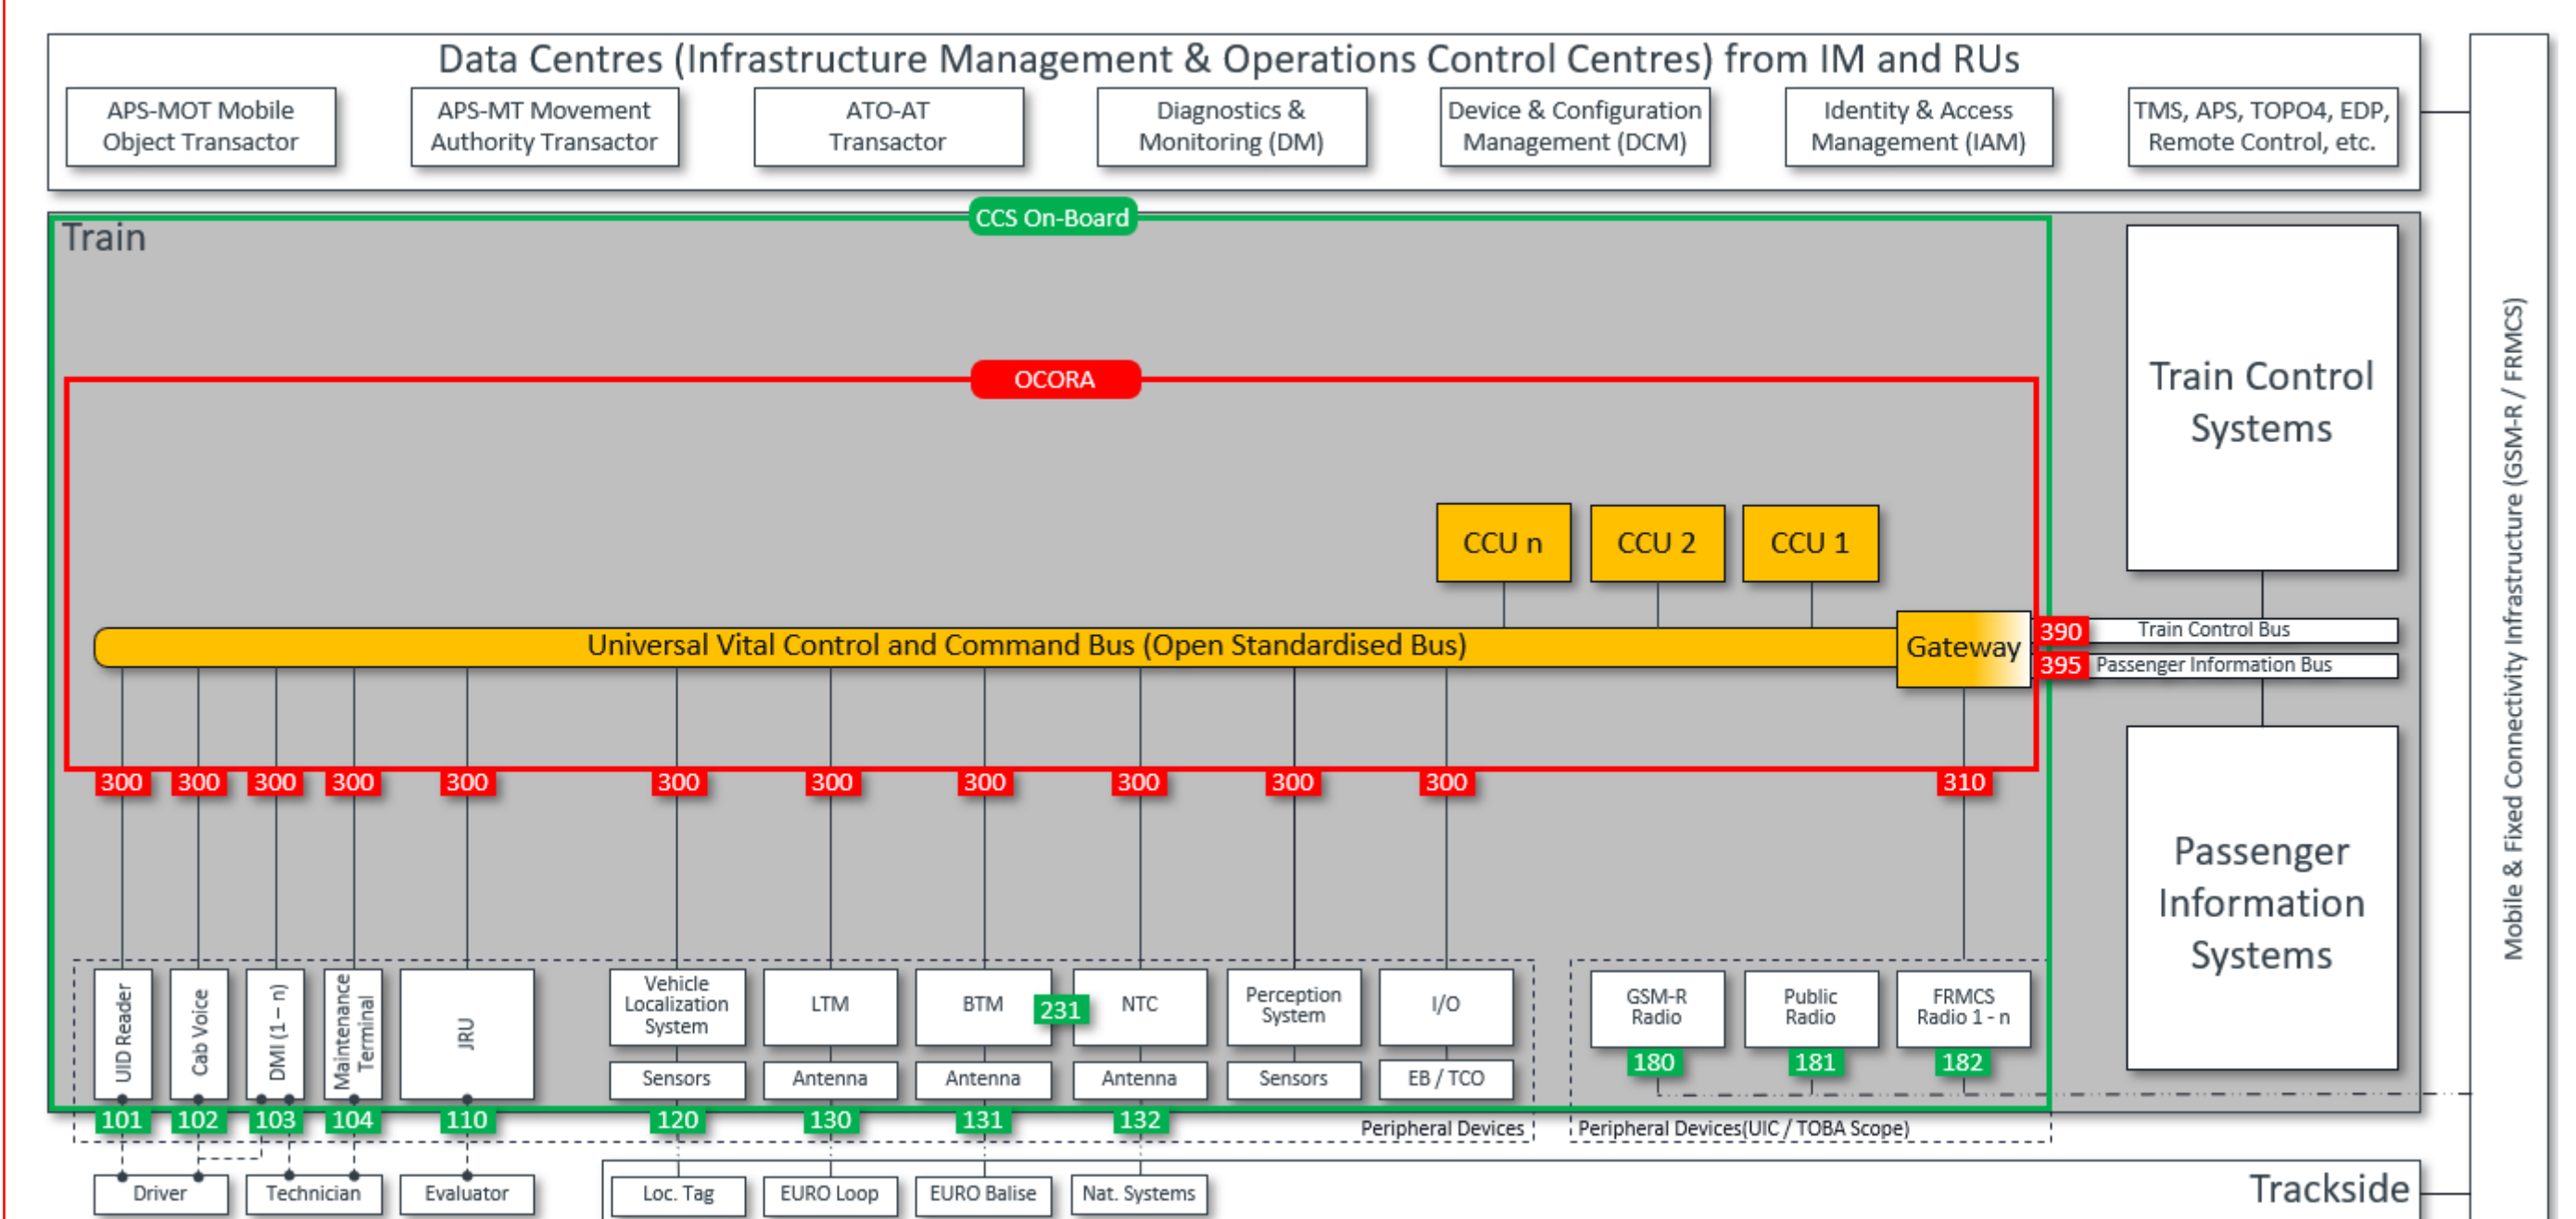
Data Centres (Infrastructure Management & Operations Control Centres) from IM and RUs

APS-MOT Mobile Object Transactor

APS-MT Movement Authority Transactor

ATO-AT Transactor

Diagnostics & Monitoring (DM)

Device & Configuration Management (DCM)

Identity & Access Management (IAM)

TMS, APS, TOPO4, EDP, Remote Control, etc.

Mobile & Fixed Connectivity Infrastructure (GSM-R / FRMCS)

CCS On-Board

Train

Train Control Systems

OCORA

CCU n

CCU 2

CCU 1

Universal Vital Control and Command Bus (Open Standardised Bus)

Gateway

390 Train Control Bus

395 Passenger Information Bus

Passenger Information Systems

300 300 300 300 300 300 300 300 300 300 300 310

UID Reader

Cab Voice

DMI (1 – n)

Maintenance Terminal

JRU

Vehicle Localization System

Sensors

LTM

Antenna

BTM

231

Antenna

NTC

Antenna

Perception System

Sensors

I/O

EB / TCO

GSM-R Radio

180

Public Radio

181

FRMCS Radio 1 - n

182

101 102 103 104 110 120 130 131 132

Peripheral Devices

Peripheral Devices(UIC / TOBA Scope)

Driver

Technician

Evaluator

Loc. Tag

EURO Loop

EURO Balise

Nat. Systems

Trackside